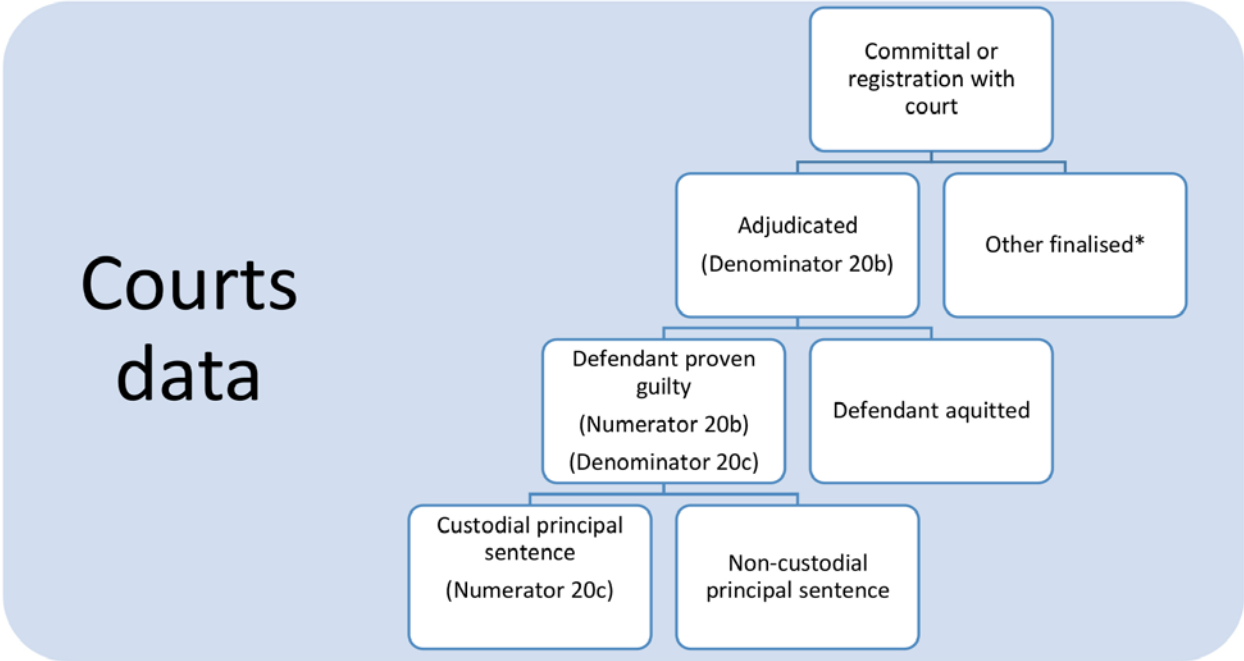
Courts data

Committal or registration with court

Adjudicated

(Denominator 20b)

Other finalised*

Defendant proven guilty

(Numerator 20b)

(Denominator 20c)

Defendant aquitted

Custodial principal sentence

(Numerator 20c)

Non-custodial principal sentence